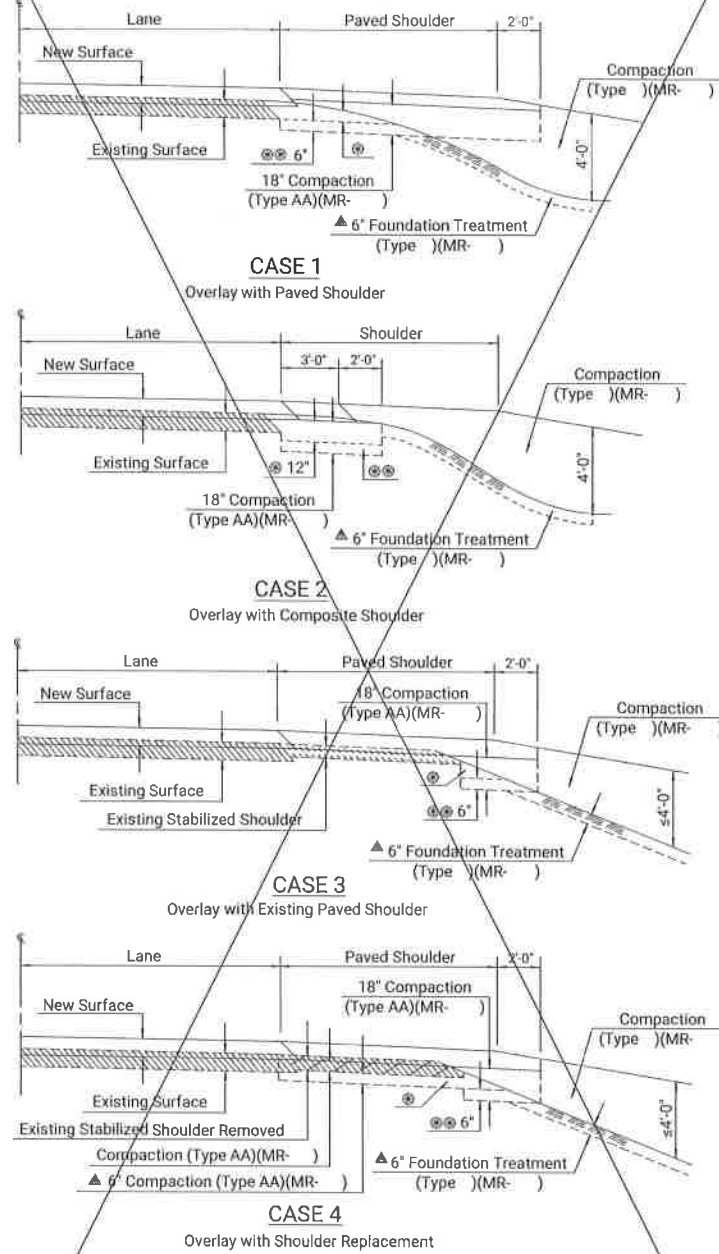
Lane

Paved Shoulder

2'-0"

New Surface

Compaction (Type )(MR- )

Existing Surface

⊛⊛ 6"

⊛

4'-0"

18" Compaction (Type AA)(MR- )

▲ 6" Foundation Treatment (Type )(MR- )

CASE 1

Overlay with Paved Shoulder

Lane

Shoulder

3'-0"

2'-0"

New Surface

Compaction (Type )(MR- )

Existing Surface

⊛ 12"

⊛⊛

4'-0"

18" Compaction (Type AA)(MR- )

▲ 6" Foundation Treatment (Type )(MR- )

CASE 2

Overlay with Composite Shoulder

Lane

Paved Shoulder

2'-0"

New Surface

18" Compaction (Type AA)(MR- )

Compaction (Type )(MR-

Existing Surface

⊛

Existing Stabilized Shoulder

⊛⊛ 6"

≤4'-0"

▲ 6" Foundation Treatment (Type )(MR- )

CASE 3

Overlay with Existing Paved Shoulder

Lane

Paved Shoulder

2'-0"

18" Compaction (Type AA)(MR- )

New Surface

Compaction (Type )(MR-

Existing Surface

⊛

Existing Stabilized Shoulder Removed

⊛⊛ 6"

≤4'-0"

Compaction (Type AA)(MR- )

▲ 6" Compaction (Type AA)(MR- )

▲ 6" Foundation Treatment (Type )(MR- )

CASE 4

Overlay with Shoulder Replacement